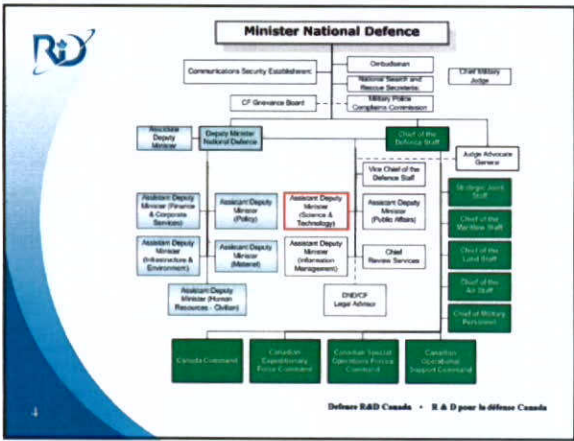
Minister National Defence

Communications Security Establishment

Ombudsman

National Search and Rescue Secretariat

Chief Military Judge

CF Grievance Board

Military Police Complaints Commission

Associate Deputy Minister

Deputy Minister National Defence

Chief of the Defence Staff

Judge Advocate General

Vice Chief of the Defence Staff

Strategic Joint Staff

Chief of the Maritime Staff

Chief of the Land Staff

Chief of the Air Staff

Chief of Military Personnel

Assistant Deputy Minister (Finance & Corporate Services)

Assistant Deputy Minister (Policy)

Assistant Deputy Minister (Science & Technology)

Assistant Deputy Minister (Public Affairs)

Assistant Deputy Minister (Infrastructure & Environment)

Assistant Deputy Minister (Materiel)

Assistant Deputy Minister (Information Management)

Chief Review Services

Assistant Deputy Minister (Human Resources - Civilian)

DND/CF Legal Advisor

Canada Command

Canadian Expeditionary Force Command

Canadian Special Operations Forces Command

Canadian Operational Support Command

4

Defence R&D Canada • R & D pour la défense Canada